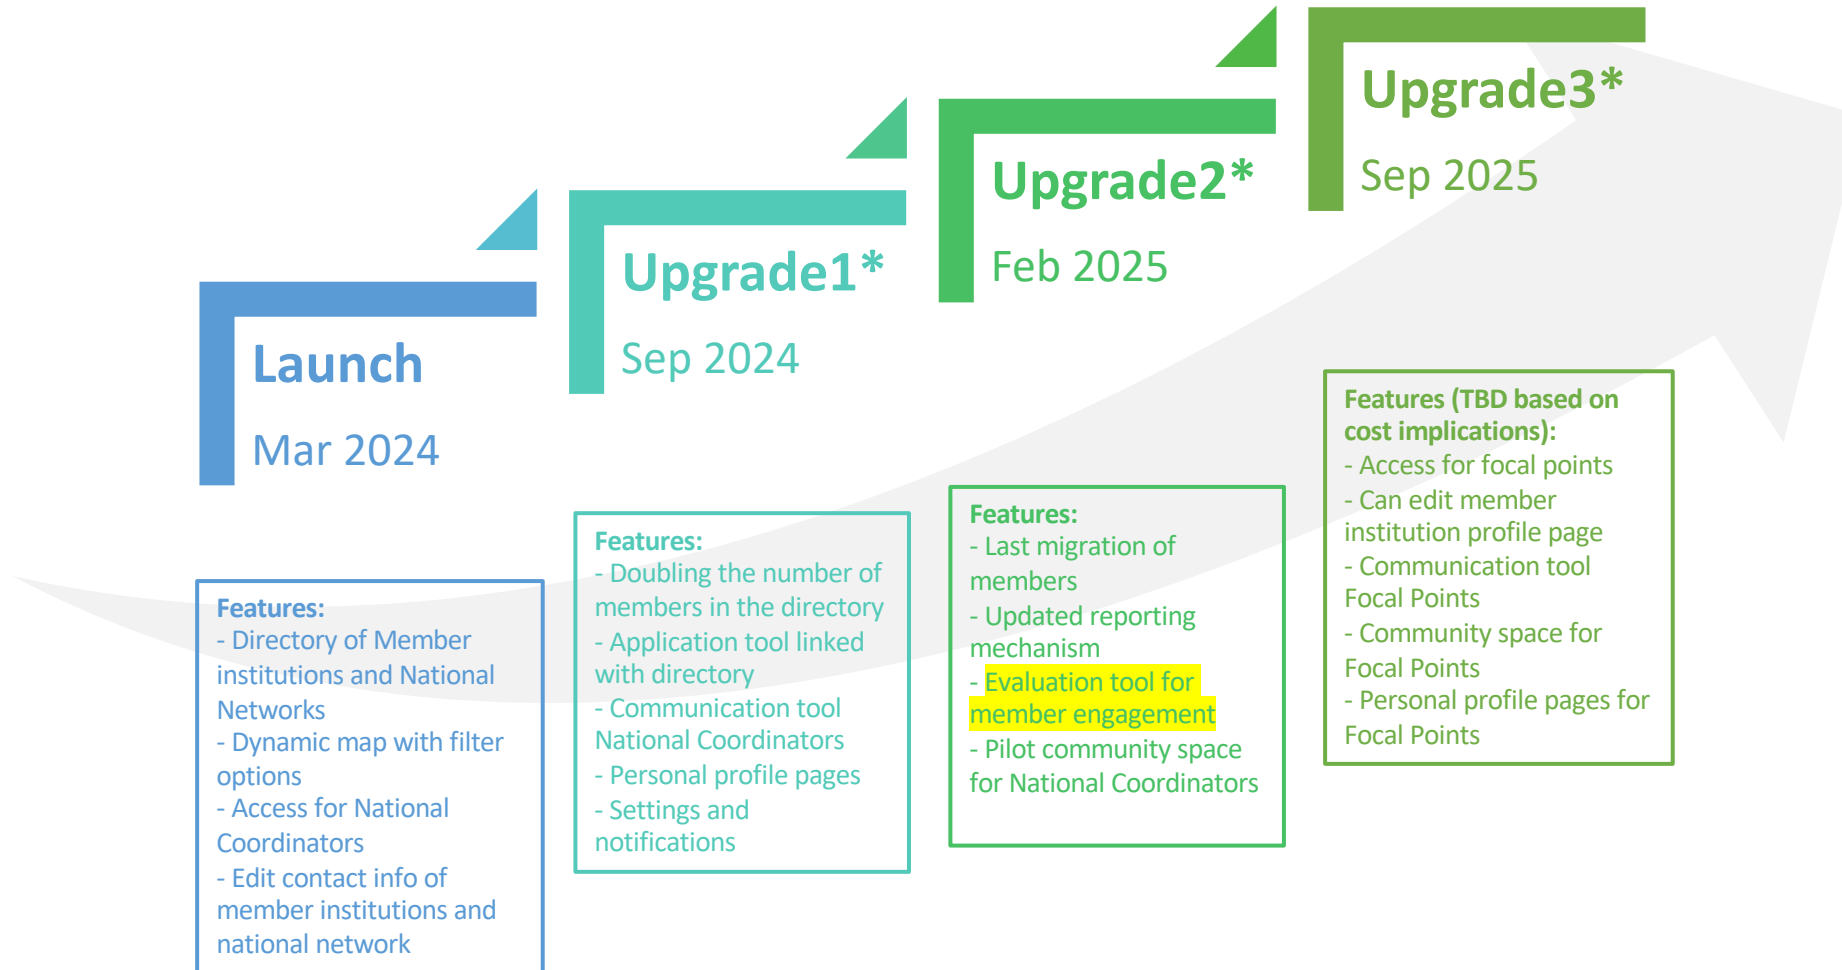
Launch

Mar 2024

Features:
- Directory of Member institutions and National Networks
- Dynamic map with filter options
- Access for National Coordinators
- Edit contact info of member institutions and national network

Upgrade1*

Sep 2024

Features:
- Doubling the number of members in the directory
- Application tool linked with directory
- Communication tool National Coordinators
- Personal profile pages
- Settings and notifications

Upgrade2*

Feb 2025

Features:
- Last migration of members
- Updated reporting mechanism
- Evaluation tool for member engagement
- Pilot community space for National Coordinators

Upgrade3*

Sep 2025

Features (TBD based on cost implications):
- Access for focal points
- Can edit member institution profile page
- Communication tool Focal Points
- Community space for Focal Points
- Personal profile pages for Focal Points